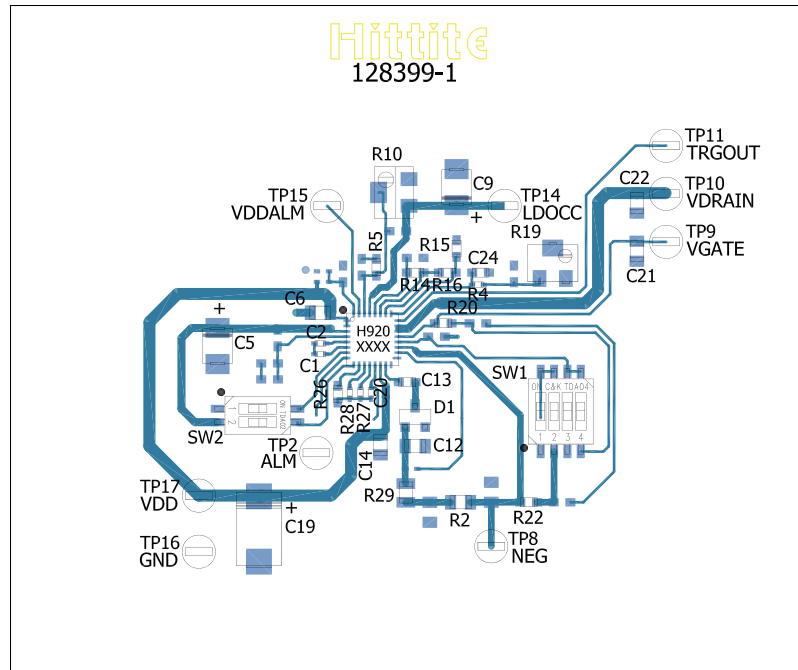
Hittite
128399-1

TP11
TRGOUT
TP10
VDRAIN
TP9
VGATE
C22
C21
TP14
LDOCC
C9
+
R10
TP15
VDDALM
R5
R15
C24
R19
R14
R16
R4
R20
C6
+
C2
C5
C1
H920
XXXX
R26
C20
C13
SW1
ON C&K TDA04
1 2 3 4
D1
R28
R27
C12
SW2
ON TDA02
1 2
TP2
ALM
C14
TP17
VDD
+
C19
R29
R2
R22
TP8
NEG
TP16
GND